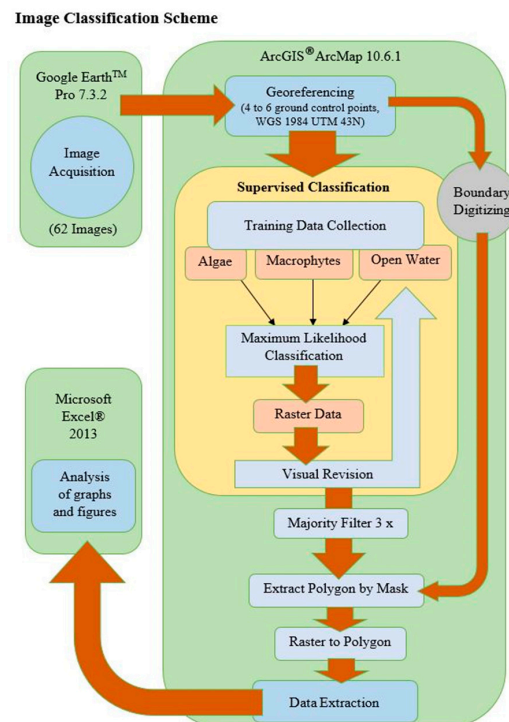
Image Classification Scheme

Google Earth$^{TM}$ Pro 7.3.2

Image Acquisition

(62 Images)

ArcGIS$^{®}$ ArcMap 10.6.1

Georeferencing (4 to 6 ground control points, WGS 1984 UTM 43N)

Boundary Digitizing

Supervised Classification

Training Data Collection

Algae

Macrophytes

Open Water

Maximum Likelihood Classification

Raster Data

Visual Revision

Majority Filter 3 x

Extract Polygon by Mask

Raster to Polygon

Data Extraction

Microsoft Excel® 2013

Analysis of graphs and figures